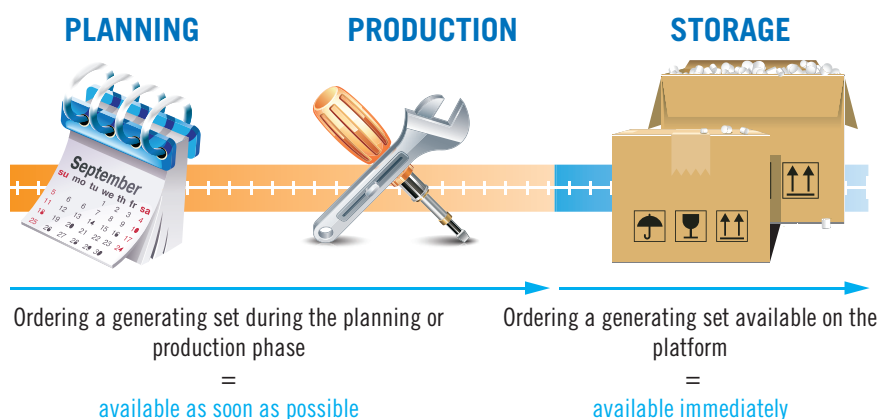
PLANNING

PRODUCTION

STORAGE

September
su mo tu we th fr sa

Ordering a generating set during the planning or production phase
=
available as soon as possible

Ordering a generating set available on the platform
=
available immediately